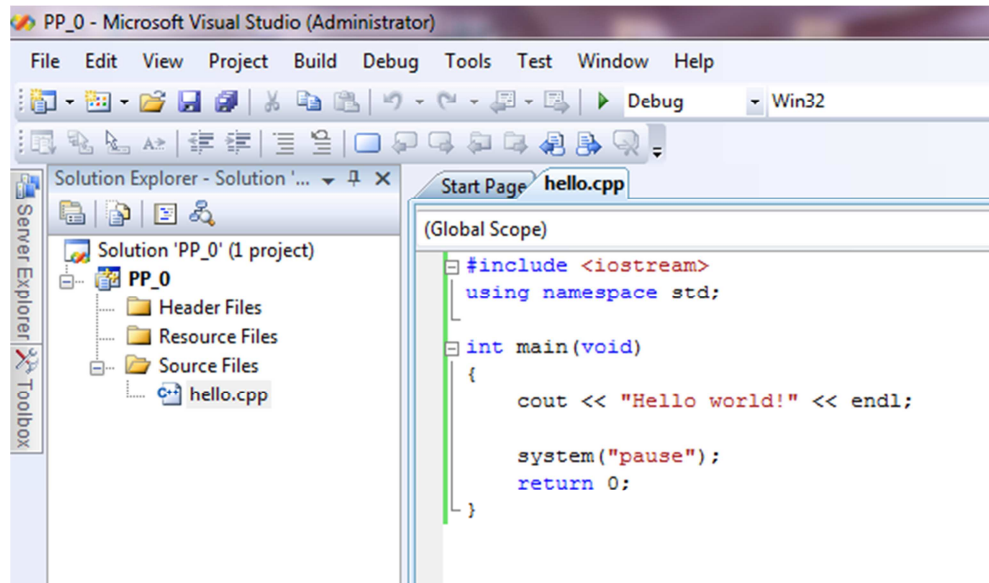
PP_0 - Microsoft Visual Studio (Administrator)

File Edit View Project Build Debug Tools Test Window Help

Debug Win32

Server Explorer Toolbox

Solution Explorer - Solution '...

Solution 'PP_0' (1 project)
PP_0
Header Files
Resource Files
Source Files
hello.cpp

Start Page hello.cpp

(Global Scope)

#include <iostream>
using namespace std;

int main(void)
{
    cout << "Hello world!" << endl;

    system("pause");
    return 0;
}